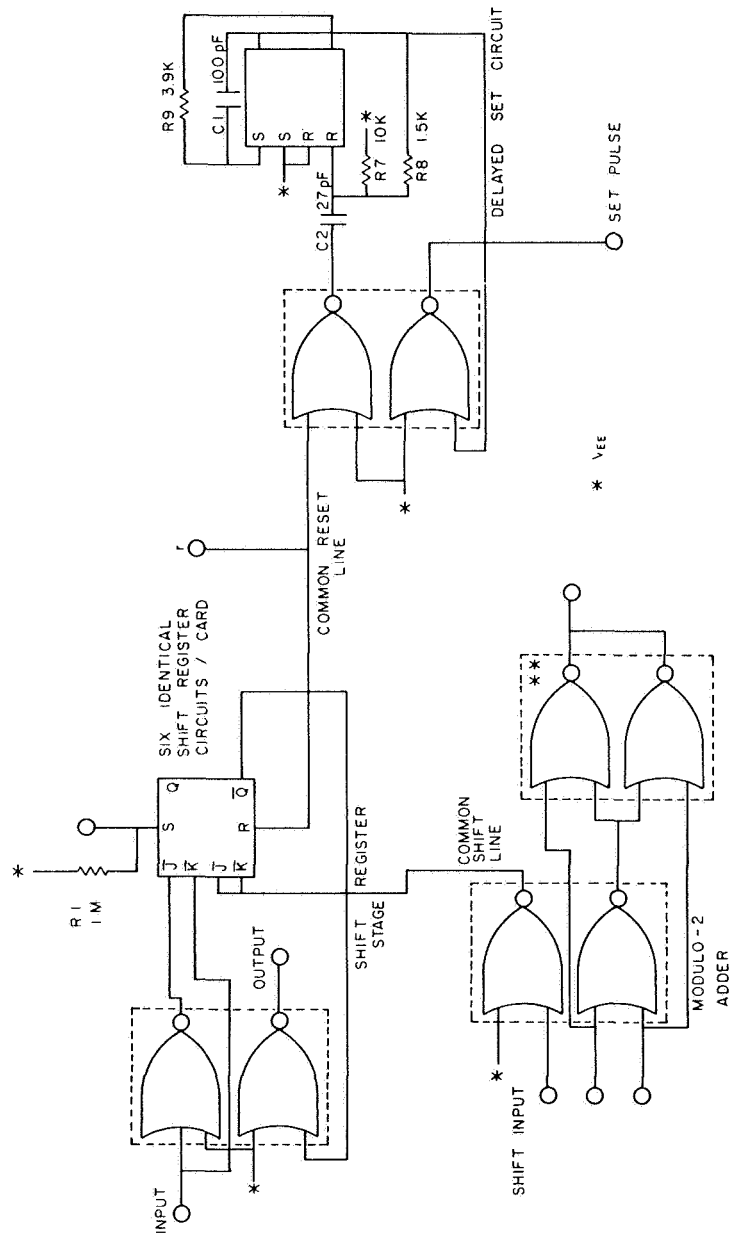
R9 3.9K
C1 100 pF
S S R R
*
R7 10K
*
R8 1.5K
C2 27 pF
DELAYED SET CIRCUIT
SET PULSE
* $V_{EE}$
r
COMMON RESET LINE
SIX IDENTICAL SHIFT REGISTER CIRCUITS / CARD
*
R1 1M
S Q
$\bar{J}$ $\bar{K}$
R $\bar{Q}$
J $\bar{K}$
REGISTER
SHIFT STAGE
COMMON SHIFT LINE
OUTPUT
INPUT
*
*
SHIFT INPUT
MODULO-2 ADDER
**